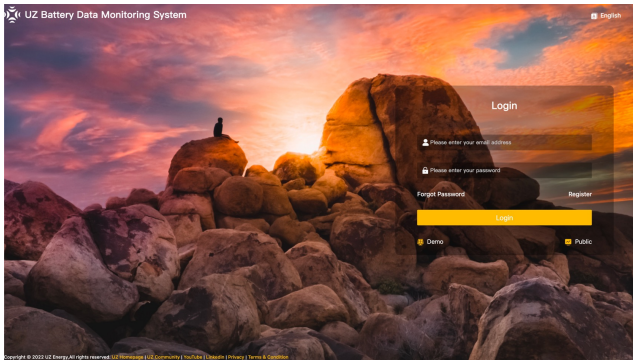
UZ Battery Data Monitoring System

English

Login

Please enter your email address

Please enter your password

Forgot Password

Register

Login

Demo

Public

Copyright © 2022 UZ Energy.All rights reserved | UZ Homepage | UZ Community | YouTube | Linkedin | Privacy | Terms & Condition